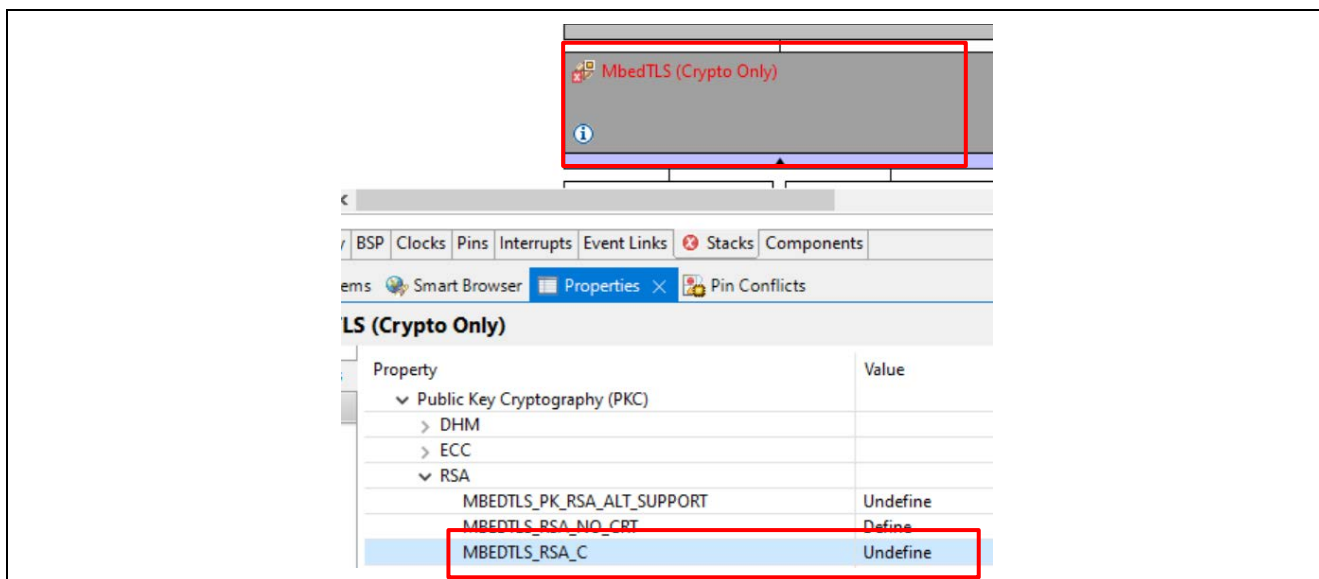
MbedTLS (Crypto Only)

BSP | Clocks | Pins | Interrupts | Event Links | Stacks | Components

ems | Smart Browser | Properties | Pin Conflicts

LS (Crypto Only)

| Property | Value |
|---|---|
| Public Key Cryptography (PKC) | |
| DHM | |
| ECC | |
| RSA | |
| MBEDTLS_PK_RSA_ALT_SUPPORT | Undefine |
| MBEDTLS_RSA_NO_CRT | Define |
| MBEDTLS_RSA_C | Undefine |